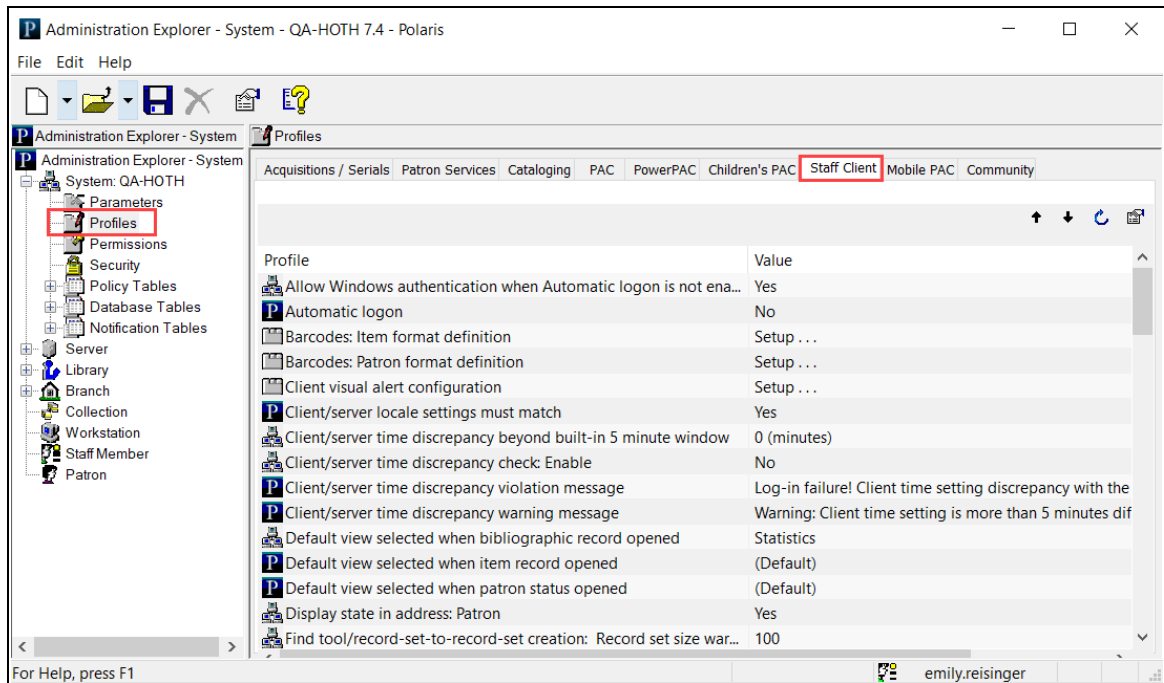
Administration Explorer - System - QA-HOTH 7.4 - Polaris

File Edit Help

Administration Explorer - System

Profiles

Administration Explorer - System
System: QA-HOTH
Parameters
Profiles
Permissions
Security
Policy Tables
Database Tables
Notification Tables
Server
Library
Branch
Collection
Workstation
Staff Member
Patron

Acquisitions / Serials | Patron Services | Cataloging | PAC | PowerPAC | Children's PAC | Staff Client | Mobile PAC | Community

| Profile | Value |
|---|---|
| Allow Windows authentication when Automatic logon is not ena... | Yes |
| Automatic logon | No |
| Barcodes: Item format definition | Setup . . . |
| Barcodes: Patron format definition | Setup . . . |
| Client visual alert configuration | Setup . . . |
| Client/server locale settings must match | Yes |
| Client/server time discrepancy beyond built-in 5 minute window | 0 (minutes) |
| Client/server time discrepancy check: Enable | No |
| Client/server time discrepancy violation message | Log-in failure! Client time setting discrepancy with the |
| Client/server time discrepancy warning message | Warning: Client time setting is more than 5 minutes dif |
| Default view selected when bibliographic record opened | Statistics |
| Default view selected when item record opened | (Default) |
| Default view selected when patron status opened | (Default) |
| Display state in address: Patron | Yes |
| Find tool/record-set-to-record-set creation: Record set size war... | 100 |

For Help, press F1

emily.reisinger